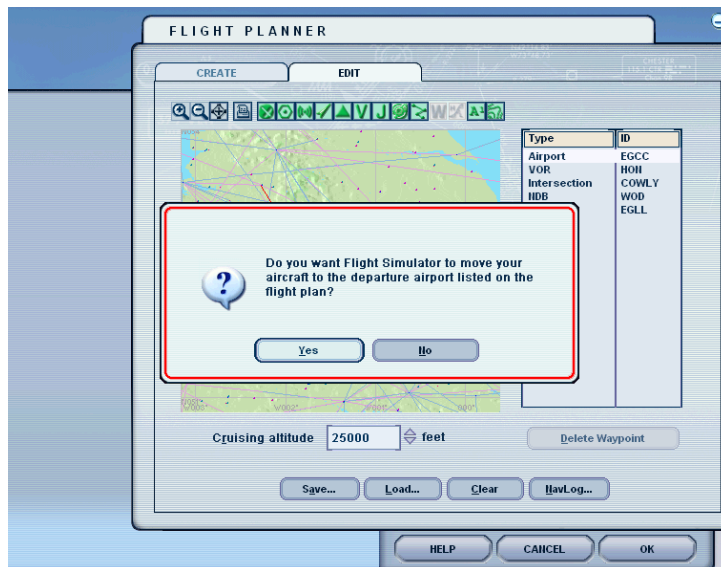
FLIGHT PLANNER

CREATE

EDIT

| Type | ID |
|---|---|
| Airport | EGCC |
| VOR | HON |
| Intersection | COWLY |
| NDB | WOD |
| | EGLL |

Do you want Flight Simulator to move your aircraft to the departure airport listed on the flight plan?

Yes

No

Cruising altitude 25000 feet

Delete Waypoint

Save...

Load...

Clear

NavLog...

HELP

CANCEL

OK